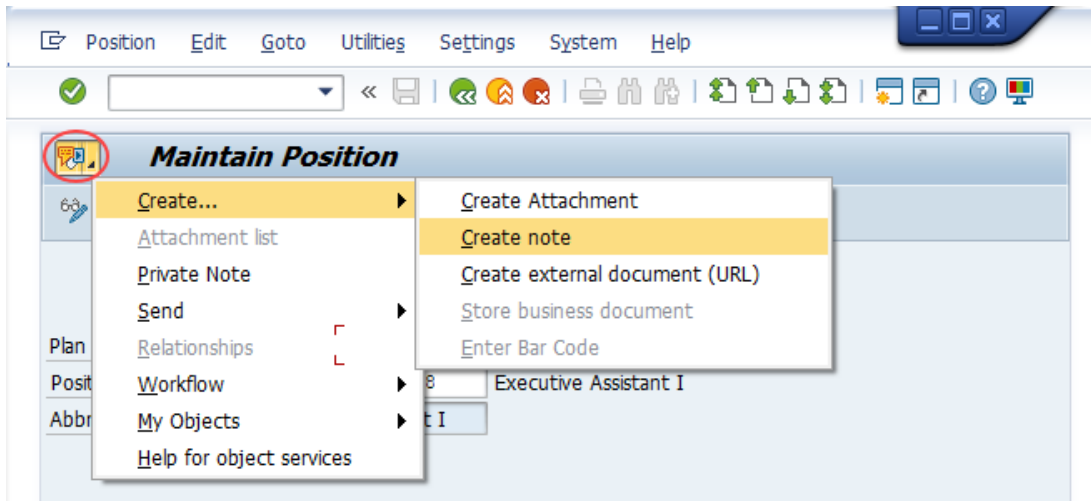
Position Edit Goto Utilities Settings System Help

Maintain Position

Create...
Attachment list
Private Note
Send
Relationships
Workflow
My Objects
Help for object services

Create Attachment
Create note
Create external document (URL)
Store business document
Enter Bar Code

Plan
Posit
Abbr

8 Executive Assistant I
t I